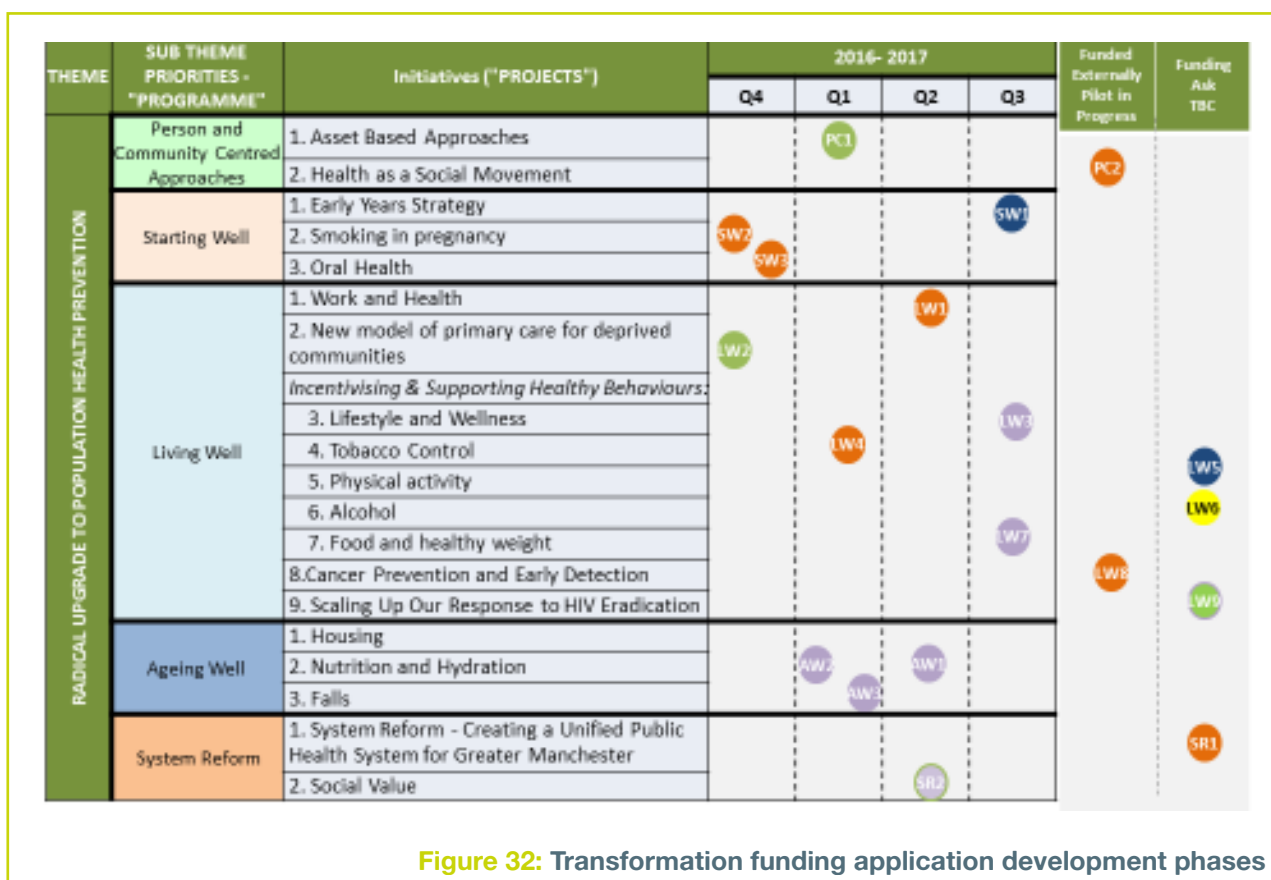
| THEME | SUB THEME PRIORITIES - "PROGRAMME" | Initiatives ("PROJECTS") | 2016- 2017 Q4 | Q1 | Q2 | Q3 | Funded Externally Pilot in Progress | Funding Ask TBC |
|---|---|---|---|---|---|---|---|---|
| RADICAL UPGRADE TO POPULATION HEALTH PREVENTION | Person and Community Centred Approaches | 1. Asset Based Approaches | | PC1 | | | PC2 | |
| | | 2. Health as a Social Movement | | | | | | |
| | Starting Well | 1. Early Years Strategy | | | | SW1 | | |
| | | 2. Smoking in pregnancy | SW2 | | | | | |
| | | 3. Oral Health | SW3 | | | | | |
| | Living Well | 1. Work and Health | | | LW1 | | | |
| | | 2. New model of primary care for deprived communities | LW2 | | | | | |
| | | Incentivising & Supporting Healthy Behaviours: | | | | | | |
| | | 3. Lifestyle and Wellness | | | | LW3 | | |
| | | 4. Tobacco Control | | LW4 | | | | |
| | | 5. Physical activity | | | | | | LW5 |
| | | 6. Alcohol | | | | | | LW6 |
| | | 7. Food and healthy weight | | | | LW7 | | |
| | | 8.Cancer Prevention and Early Detection | | | | | LW8 | |
| | | 9. Scaling Up Our Response to HIV Eradication | | | | | | LW9 |
| | Ageing Well | 1. Housing | | | | | | |
| | | 2. Nutrition and Hydration | | AW2 | AW1 | | | |
| | | 3. Falls | | AW3 | | | | |
| | System Reform | 1. System Reform - Creating a Unified Public Health System for Greater Manchester | | | | | | SR1 |
| | | 2. Social Value | | | SR2 | | | |

Figure 32: Transformation funding application development phases